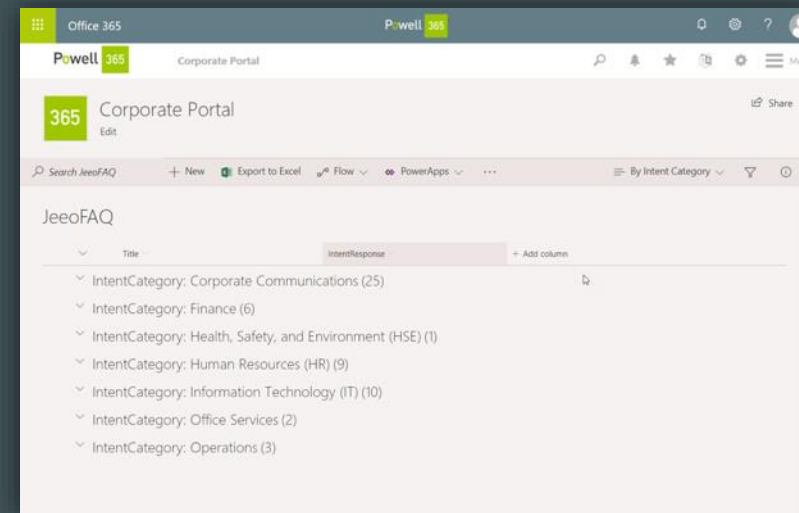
Office 365

Powell 365

?

Powell 365

Corporate Portal

365

Corporate Portal

Edit

Share

Search JeeoFAQ

+ New

Export to Excel

Flow

PowerApps

···

By Intent Category

JeeoFAQ

Title

IntentResponse

+ Add column

IntentCategory: Corporate Communications (25)

IntentCategory: Finance (6)

IntentCategory: Health, Safety, and Environment (HSE) (1)

IntentCategory: Human Resources (HR) (9)

IntentCategory: Information Technology (IT) (10)

IntentCategory: Office Services (2)

IntentCategory: Operations (3)